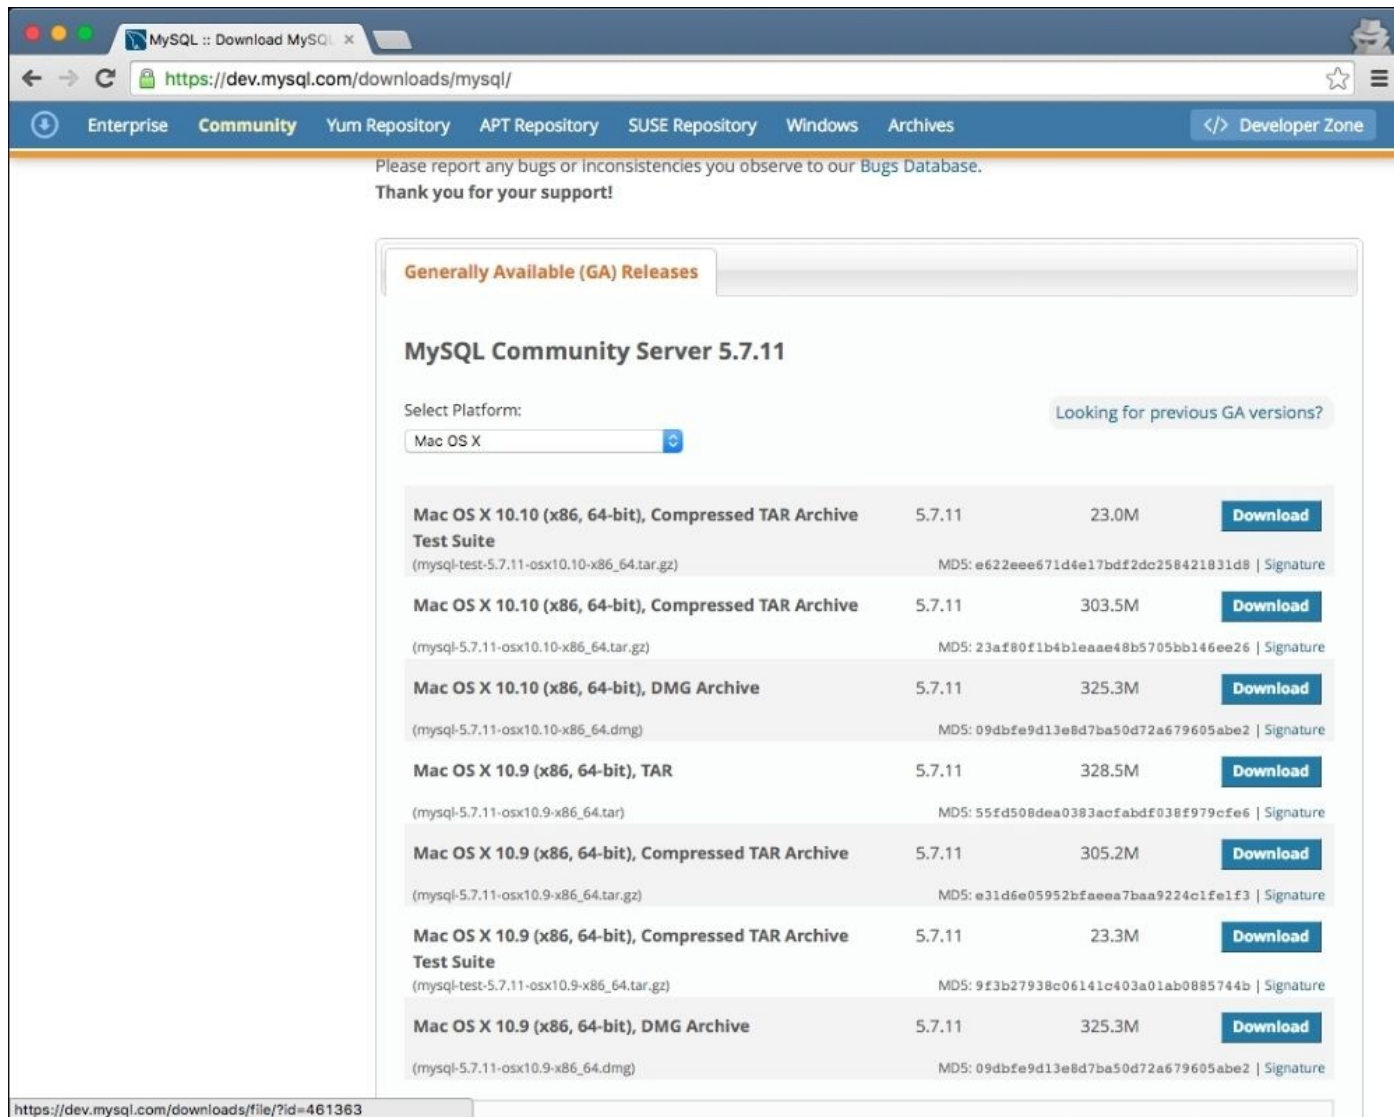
MySQL :: Download MySQL ×

https://dev.mysql.com/downloads/mysql/

Enterprise Community Yum Repository APT Repository SUSE Repository Windows Archives </> Developer Zone

Please report any bugs or inconsistencies you observe to our Bugs Database.
Thank you for your support!

Generally Available (GA) Releases

MySQL Community Server 5.7.11

Select Platform:
Mac OS X

Looking for previous GA versions?

| | | | |
|---|---|---|---|
| Mac OS X 10.10 (x86, 64-bit), Compressed TAR Archive Test Suite (mysql-test-5.7.11-osx10.10-x86_64.tar.gz) | 5.7.11 | 23.0M | Download MD5: e622eee671d4e17bdf2dc258421831d8 \| Signature |
| Mac OS X 10.10 (x86, 64-bit), Compressed TAR Archive (mysql-5.7.11-osx10.10-x86_64.tar.gz) | 5.7.11 | 303.5M | Download MD5: 23af80f1b4b1eaae48b5705bb146ee26 \| Signature |
| Mac OS X 10.10 (x86, 64-bit), DMG Archive (mysql-5.7.11-osx10.10-x86_64.dmg) | 5.7.11 | 325.3M | Download MD5: 09dbfe9d13e8d7ba50d72a679605abe2 \| Signature |
| Mac OS X 10.9 (x86, 64-bit), TAR (mysql-5.7.11-osx10.9-x86_64.tar) | 5.7.11 | 328.5M | Download MD5: 55fd508dea0383acfabdf038f979cfe6 \| Signature |
| Mac OS X 10.9 (x86, 64-bit), Compressed TAR Archive (mysql-5.7.11-osx10.9-x86_64.tar.gz) | 5.7.11 | 305.2M | Download MD5: e31d6e05952bfaeea7baa9224c1fe1f3 \| Signature |
| Mac OS X 10.9 (x86, 64-bit), Compressed TAR Archive Test Suite (mysql-test-5.7.11-osx10.9-x86_64.tar.gz) | 5.7.11 | 23.3M | Download MD5: 9f3b27938c06141c403a01ab0885744b \| Signature |
| Mac OS X 10.9 (x86, 64-bit), DMG Archive (mysql-5.7.11-osx10.9-x86_64.dmg) | 5.7.11 | 325.3M | Download MD5: 09dbfe9d13e8d7ba50d72a679605abe2 \| Signature |

https://dev.mysql.com/downloads/file/?id=461363